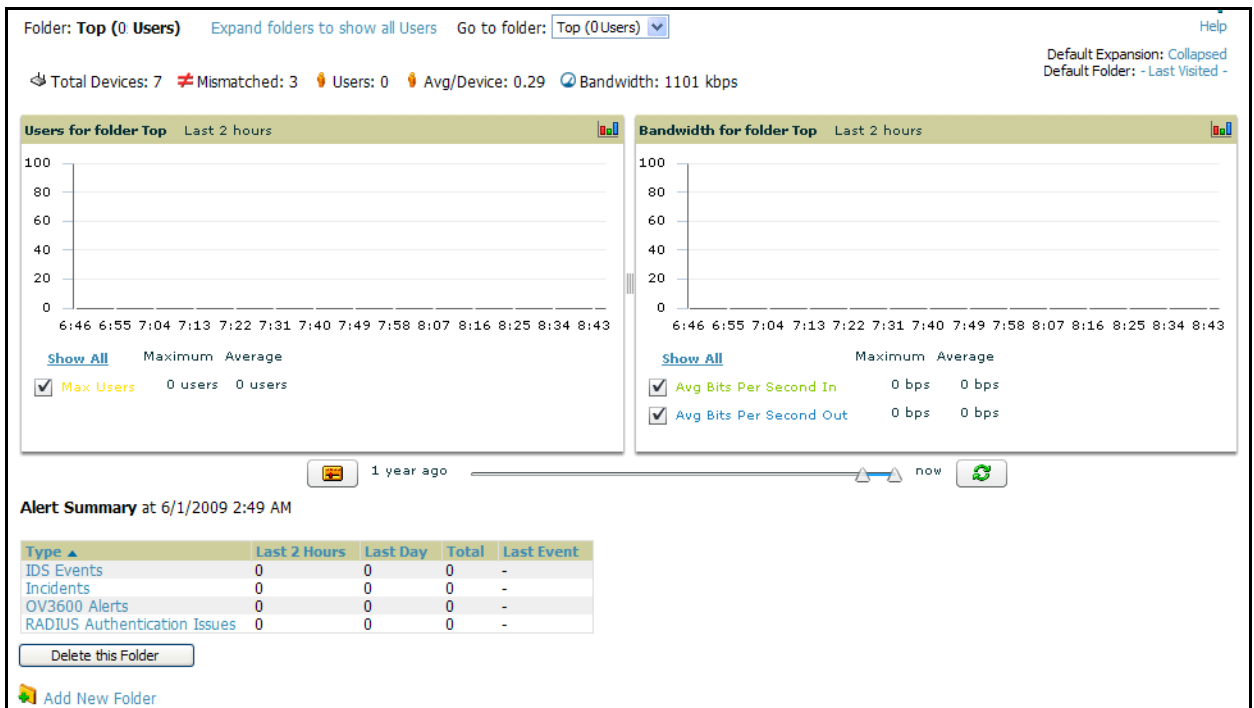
Folder: Top (0 Users) Expand folders to show all Users Go to folder: Top (0 Users)

Help

Default Expansion: Collapsed
Default Folder: - Last Visited -

Total Devices: 7 ≠ Mismatched: 3 Users: 0 Avg/Device: 0.29 Bandwidth: 1101 kbps

Users for folder Top Last 2 hours

100
80
60
40
20
0
6:46 6:55 7:04 7:13 7:22 7:31 7:40 7:49 7:58 8:07 8:16 8:25 8:34 8:43

Show All Maximum Average
Max Users 0 users 0 users

Bandwidth for folder Top Last 2 hours

100
80
60
40
20
0
6:46 6:55 7:04 7:13 7:22 7:31 7:40 7:49 7:58 8:07 8:16 8:25 8:34 8:43

Show All Maximum Average
Avg Bits Per Second In 0 bps 0 bps
Avg Bits Per Second Out 0 bps 0 bps

1 year ago now

Alert Summary at 6/1/2009 2:49 AM

| Type ▲ | Last 2 Hours | Last Day | Total | Last Event |
|---|---|---|---|---|
| IDS Events | 0 | 0 | 0 | - |
| Incidents | 0 | 0 | 0 | - |
| OV3600 Alerts | 0 | 0 | 0 | - |
| RADIUS Authentication Issues | 0 | 0 | 0 | - |

Delete this Folder

Add New Folder